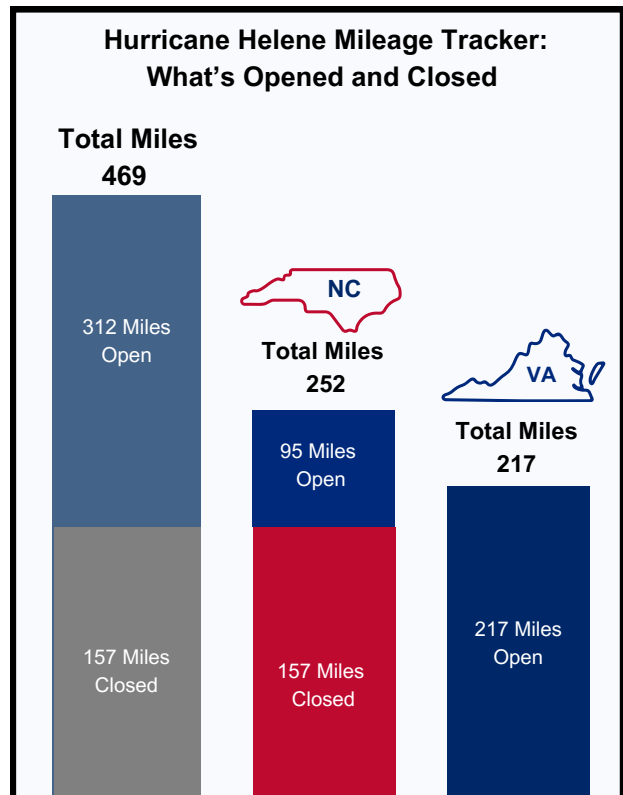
Hurricane Helene Mileage Tracker: What's Opened and Closed

Total Miles
469

312 Miles Open

157 Miles Closed

NC

Total Miles
252

95 Miles Open

157 Miles Closed

VA

Total Miles
217

217 Miles Open